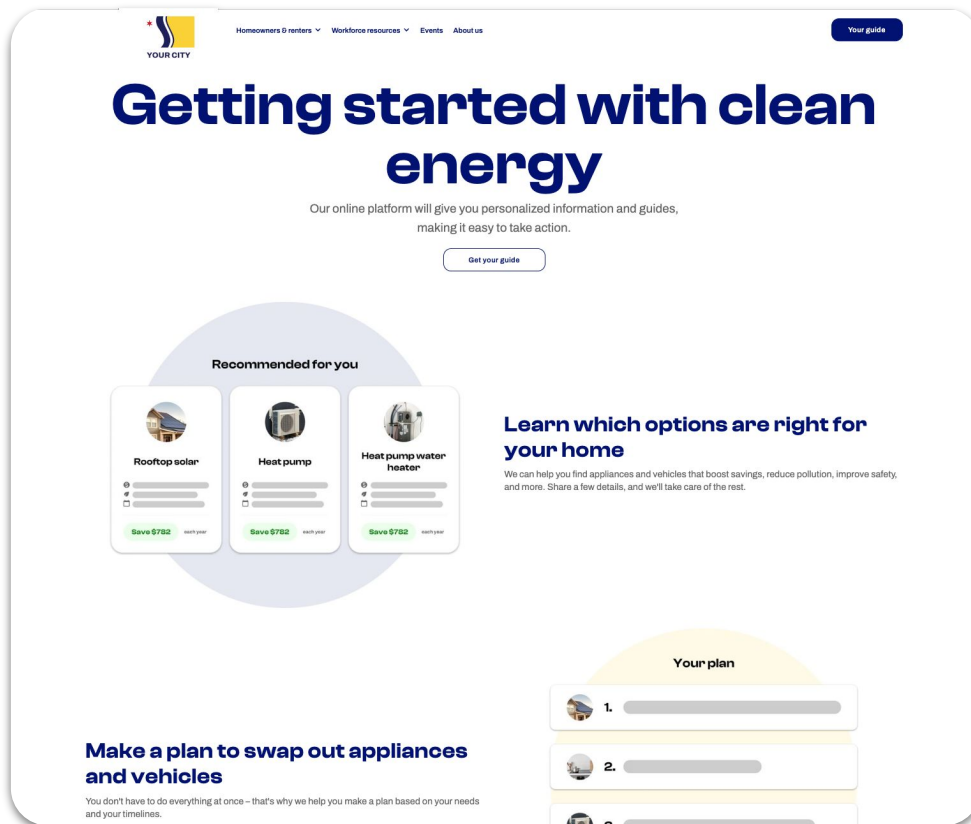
YOUR CITY

Homeowners & renters Workforce resources Events About us

Your guide

Getting started with clean energy

Our online platform will give you personalized information and guides, making it easy to take action.

Get your guide

Recommended for you

Rooftop solar

Save $782 each year

Heat pump

Save $782 each year

Heat pump water heater

Save $782 each year

Learn which options are right for your home

We can help you find appliances and vehicles that boost savings, reduce pollution, improve safety, and more. Share a few details, and we'll take care of the rest.

Your plan

1.

2.

Make a plan to swap out appliances and vehicles

You don't have to do everything at once – that's why we help you make a plan based on your needs and your timelines.